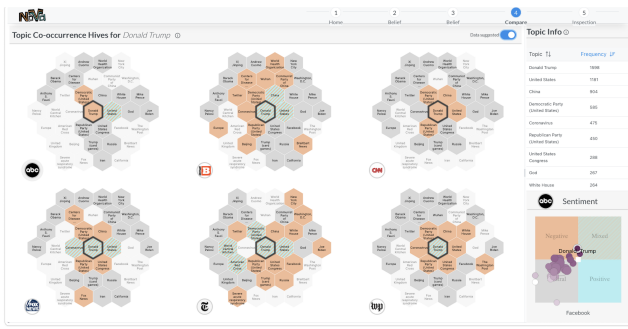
NeVA

1 Home
2 Belief
3 Belief
4 Compare
5 Inspection

Topic Co-occurrence Hives for Donald Trump

Data tagged

Topic Info

| Topic | Frequency |
|---|---|
| Donald Trump | 1808 |
| United States | 1181 |
| China | 804 |
| Democratic Party (United States) | 595 |
| Coronavirus | 475 |
| Republican Party (United States) | 450 |
| United States Congress | 298 |
| God | 267 |
| White House | 264 |

abc

Sentiment

Negative
Mixed
Donald Trump
Neutral
Positive

Facebook

abc
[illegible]
CNN
FOX NEWS
T
wp